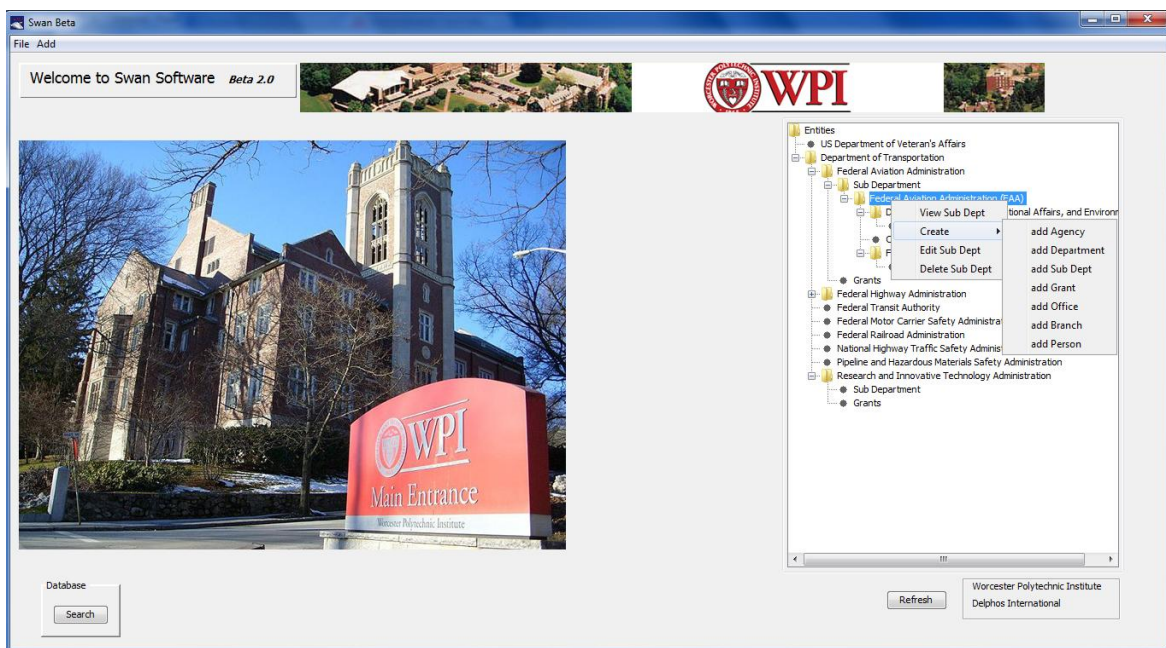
Swan Beta

File Add

Welcome to Swan Software Beta 2.0

WORCESTER POLYTECHNIC INSTITUTE

WPI

Entities
US Department of Veteran's Affairs
Department of Transportation
Federal Aviation Administration
Sub Department
Federal Aviation Administration (FAA)
D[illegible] tional Affairs, and Environ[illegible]
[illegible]
C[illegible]
F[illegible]
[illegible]
Grants
Federal Highway Administration
Federal Transit Authority
Federal Motor Carrier Safety Administrat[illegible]
Federal Railroad Administration
National Highway Traffic Safety Adminis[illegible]
Pipeline and Hazardous Materials Safety Administration
Research and Innovative Technology Administration
Sub Department
Grants

View Sub Dept
Create
Edit Sub Dept
Delete Sub Dept

add Agency
add Department
add Sub Dept
add Grant
add Office
add Branch
add Person

WPI
Main Entrance
Worcester Polytechnic Institute

Database
Search

Refresh

Worcester Polytechnic Institute
Delphos International